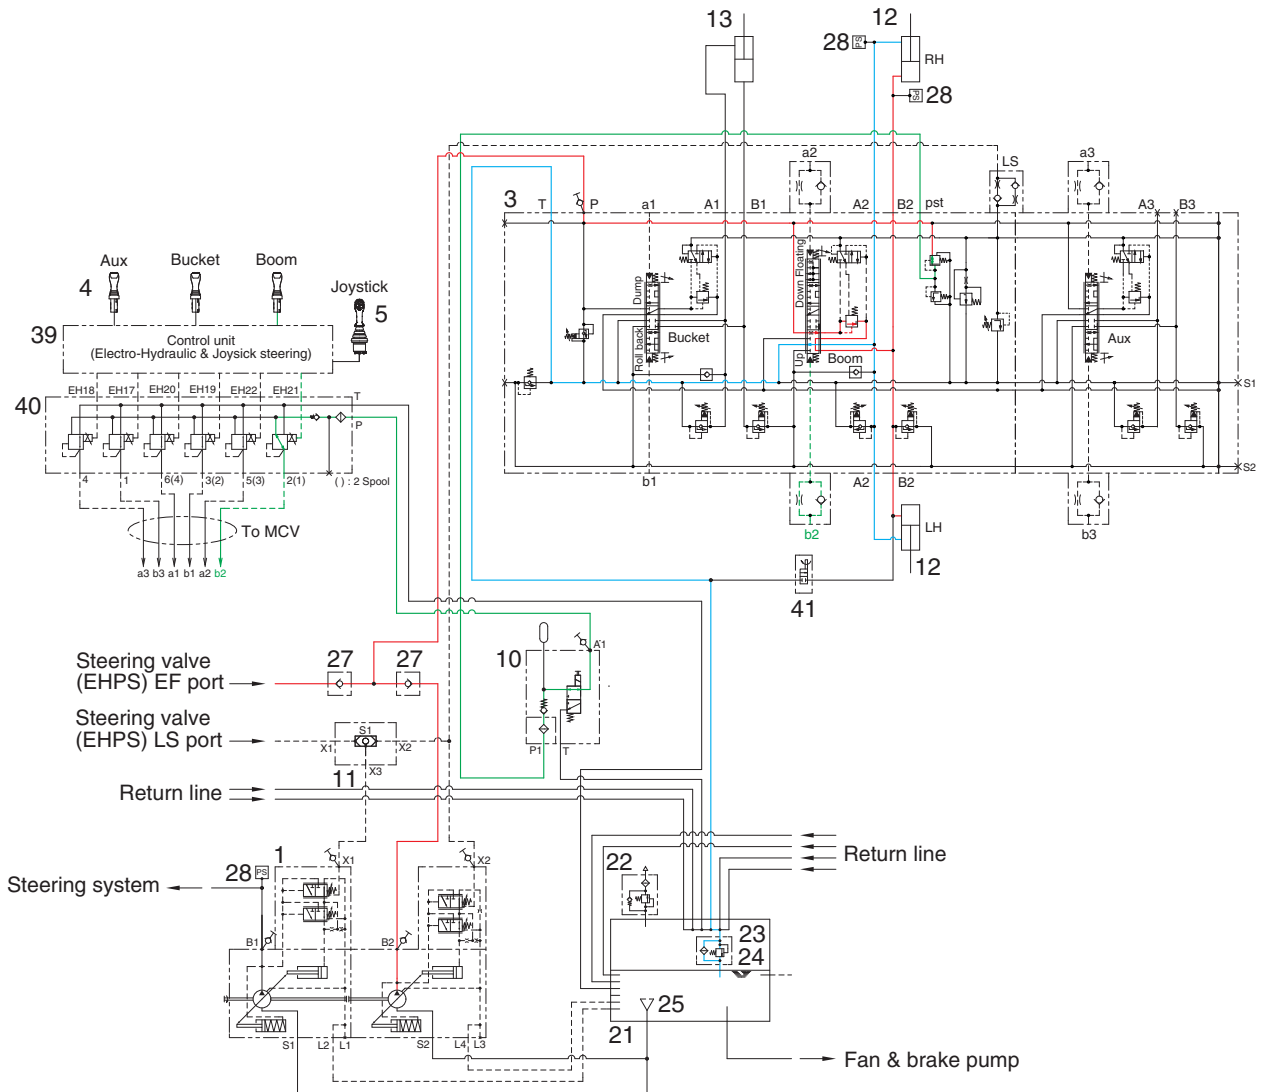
13
12
28 PS
RH
Sd 28
3
T
P
a1
A1
B1
a2
A2
B2
pst
LS
a3
A3
B3
Aux
Bucket
Boom
4
Joystick
5
39
Control unit
(Electro-Hydraulic & Joysick steering)
40
EH18
EH17
EH20
EH19
EH22
EH21
T
P
4
1
6(4)
3(2)
5(3)
2(1)
( ) : 2 Spool
To MCV
a3 b3 a1 b1 a2 b2
Dump
Roll back
Bucket
Down Floating
Up
Boom
Aux
S1
S2
b1
A2
B2
b2
b3
LH
12
41
Steering valve
(EHPS) EF port
27
27
10
A1
Steering valve
(EHPS) LS port
S1
X1
X2
X3
P1
T
11
Return line
Return line
22
Steering system
28 PS
1
X1
X2
B1
B2
23
24
25
21
S1
L2
L1
S2
L4
L3
Fan & brake pump